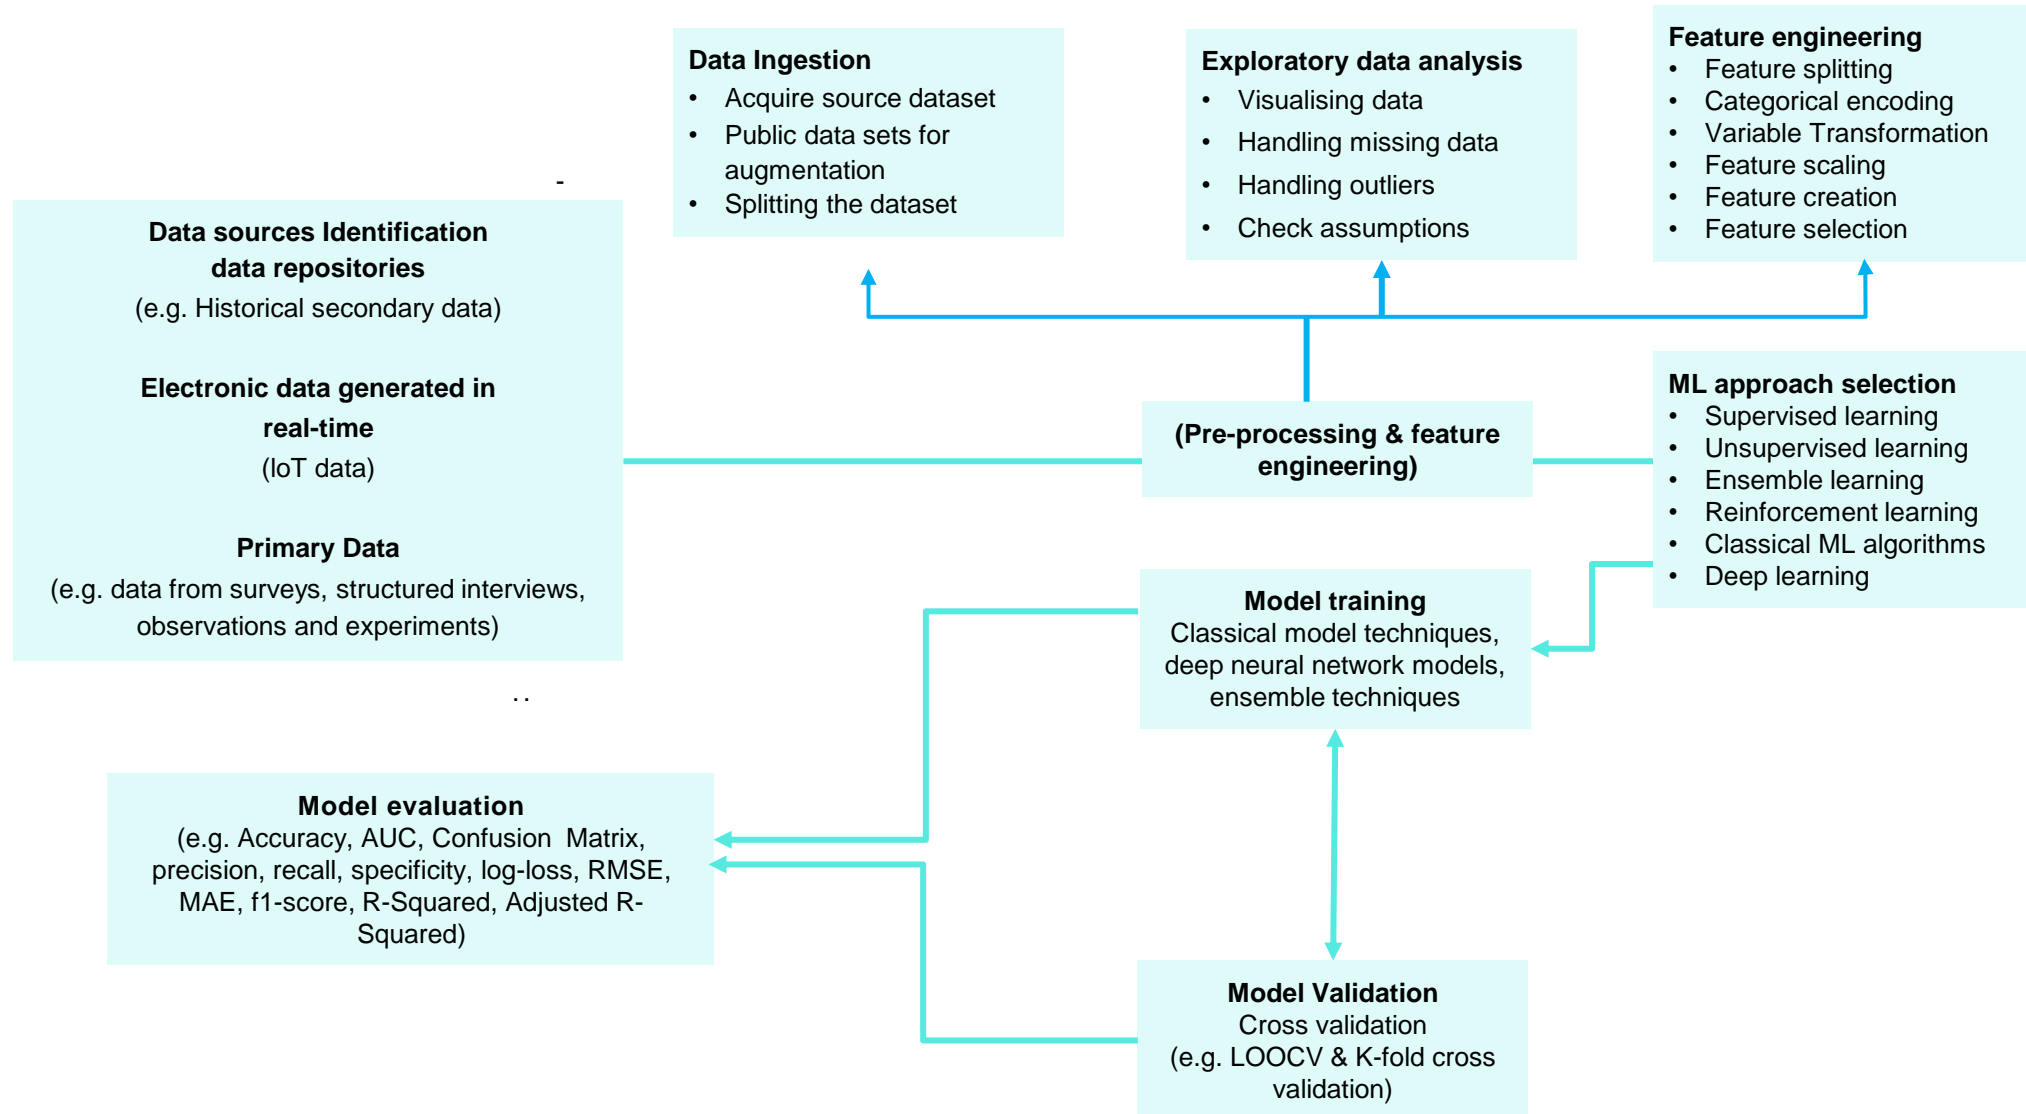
Data Ingestion
- Acquire source dataset
- Public data sets for augmentation
- Splitting the dataset

Exploratory data analysis
- Visualising data
- Handling missing data
- Handling outliers
- Check assumptions

Feature engineering
- Feature splitting
- Categorical encoding
- Variable Transformation
- Feature scaling
- Feature creation
- Feature selection

-

Data sources Identification data repositories
(e.g. Historical secondary data)

Electronic data generated in real-time
(IoT data)

Primary Data
(e.g. data from surveys, structured interviews, observations and experiments)

(Pre-processing & feature engineering)

ML approach selection
- Supervised learning
- Unsupervised learning
- Ensemble learning
- Reinforcement learning
- Classical ML algorithms
- Deep learning

Model training
Classical model techniques, deep neural network models, ensemble techniques

..

Model evaluation
(e.g. Accuracy, AUC, Confusion Matrix, precision, recall, specificity, log-loss, RMSE, MAE, f1-score, R-Squared, Adjusted R-Squared)

Model Validation
Cross validation
(e.g. LOOCV & K-fold cross validation)